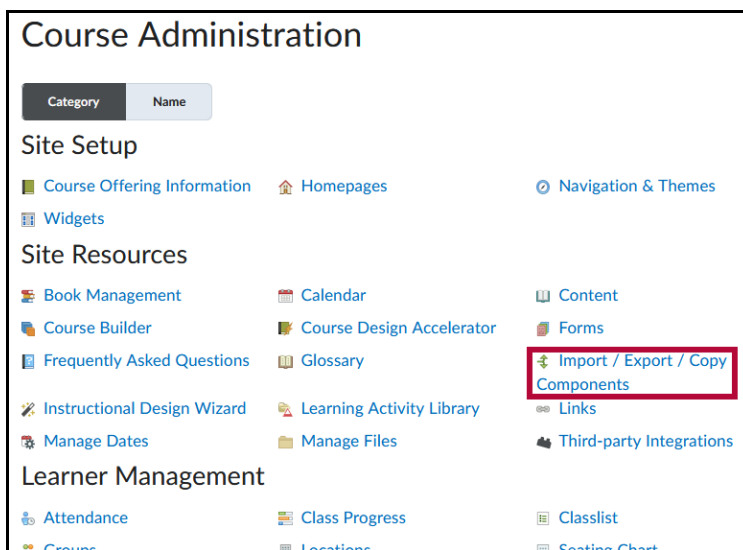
Course Administration

Category | Name

Site Setup

Course Offering Information
Homepages
Navigation & Themes
Widgets

Site Resources

Book Management
Calendar
Content
Course Builder
Course Design Accelerator
Forms
Frequently Asked Questions
Glossary
Import / Export / Copy Components
Instructional Design Wizard
Learning Activity Library
Links
Manage Dates
Manage Files
Third-party Integrations

Learner Management

Attendance
Class Progress
Classlist
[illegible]
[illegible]
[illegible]